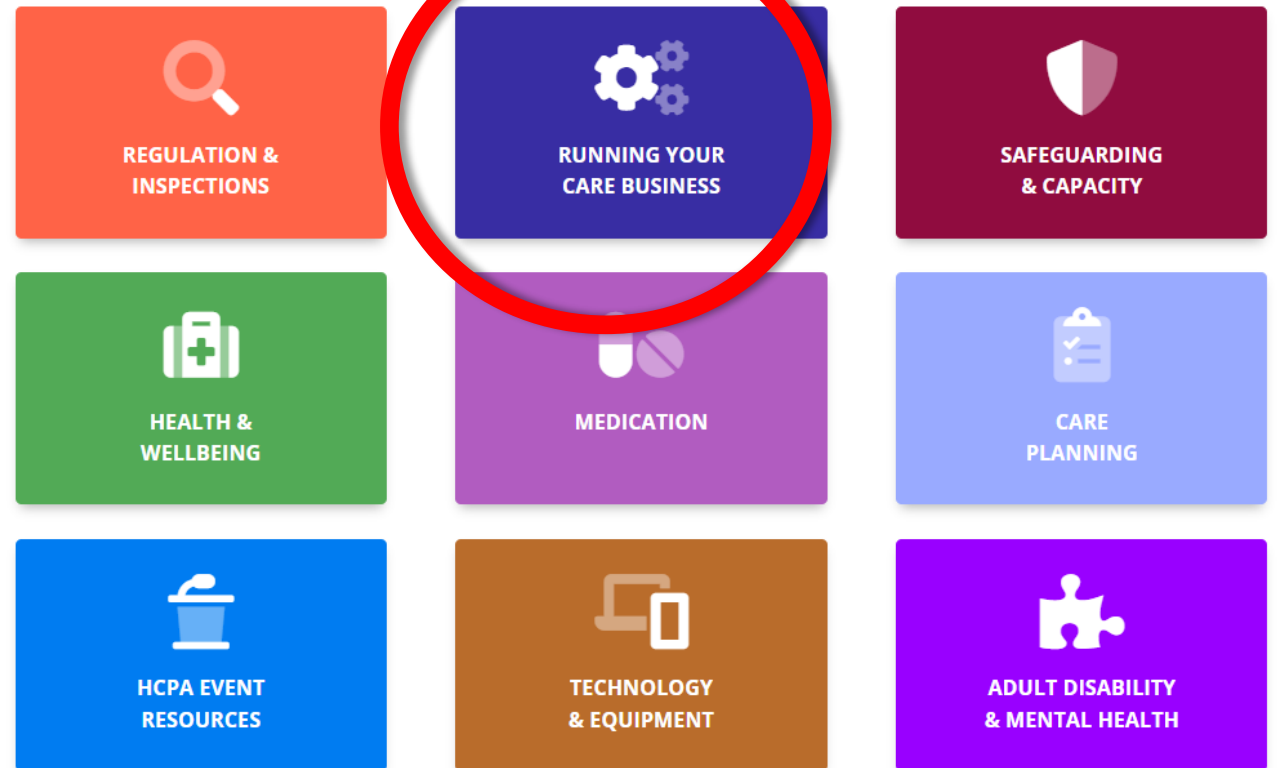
REGULATION & INSPECTIONS

RUNNING YOUR CARE BUSINESS

SAFEGUARDING & CAPACITY

HEALTH & WELLBEING

MEDICATION

CARE PLANNING

HCPA EVENT RESOURCES

TECHNOLOGY & EQUIPMENT

ADULT DISABILITY & MENTAL HEALTH